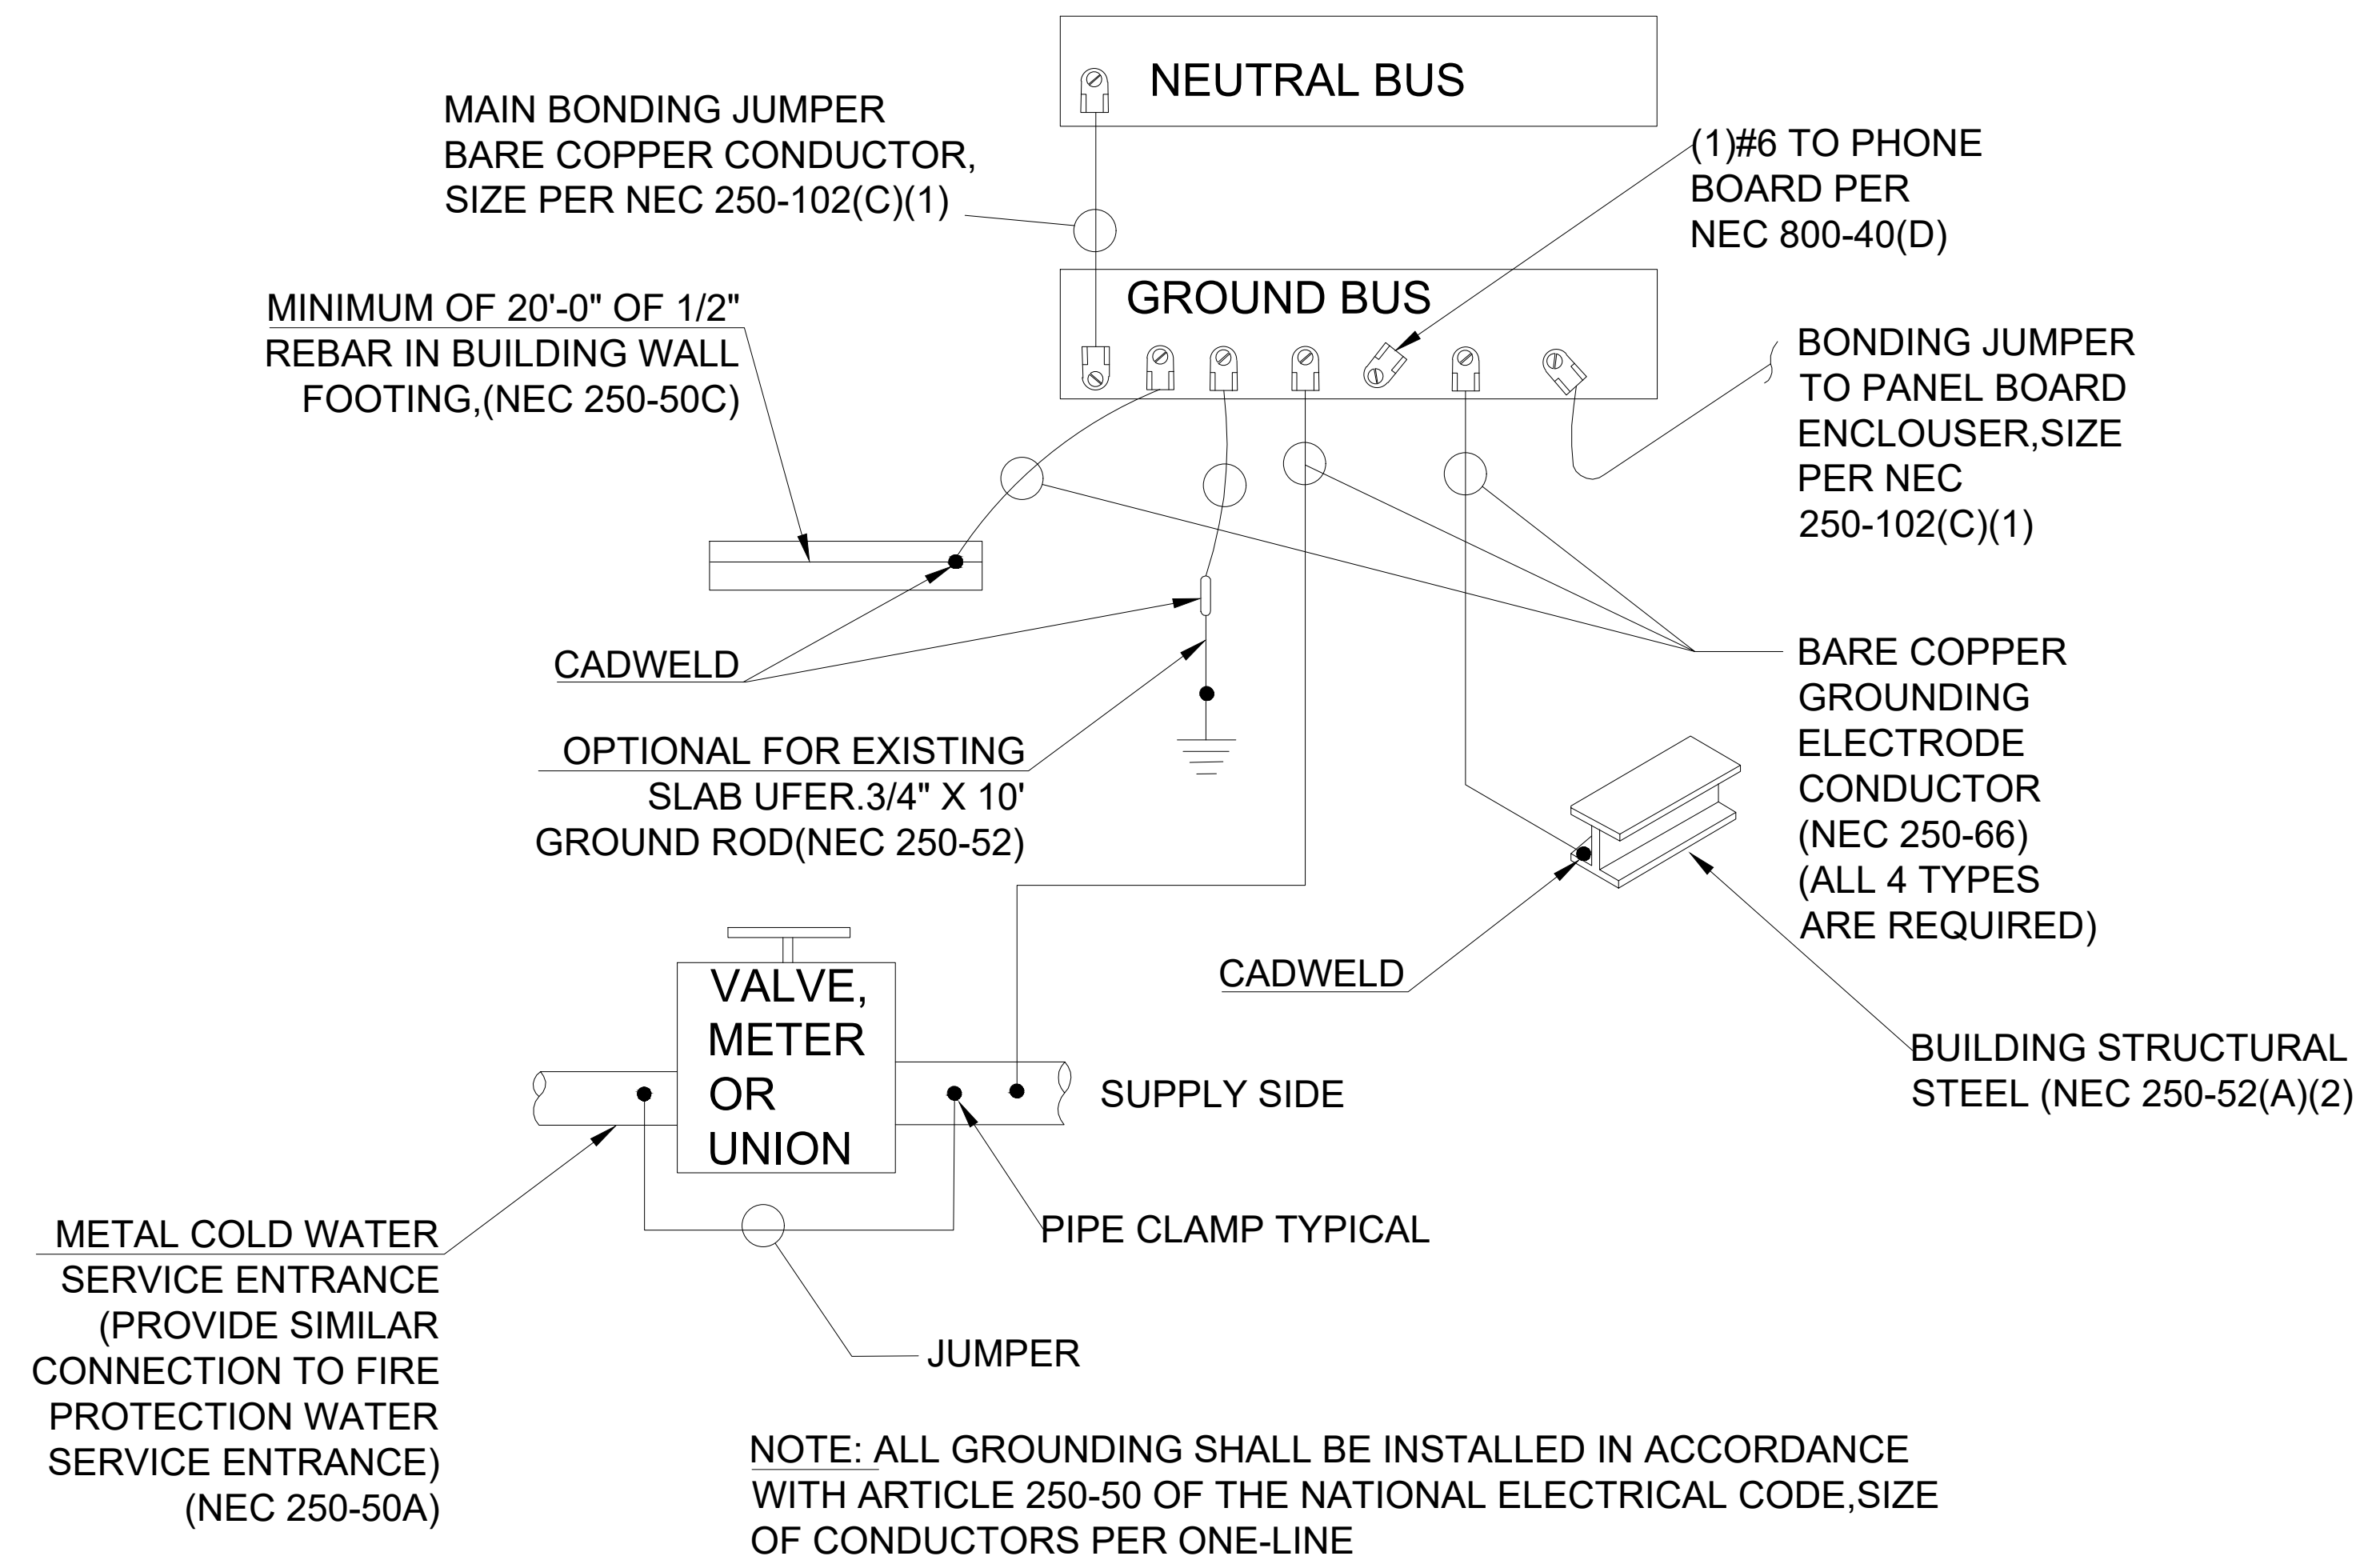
NEUTRAL BUS

MAIN BONDING JUMPER BARE COPPER CONDUCTOR, SIZE PER NEC 250-102(C)(1)

(1)#6 TO PHONE BOARD PER NEC 800-40(D)

GROUND BUS

MINIMUM OF 20'-0" OF 1/2" REBAR IN BUILDING WALL FOOTING,(NEC 250-50C)

BONDING JUMPER TO PANEL BOARD ENCLOUSER,SIZE PER NEC 250-102(C)(1)

CADWELD

BARE COPPER GROUNDING ELECTRODE CONDUCTOR (NEC 250-66) (ALL 4 TYPES ARE REQUIRED)

OPTIONAL FOR EXISTING SLAB UFER.3/4" X 10' GROUND ROD(NEC 250-52)

CADWELD

VALVE, METER OR UNION

SUPPLY SIDE

BUILDING STRUCTURAL STEEL (NEC 250-52(A)(2)

PIPE CLAMP TYPICAL

METAL COLD WATER SERVICE ENTRANCE (PROVIDE SIMILAR CONNECTION TO FIRE PROTECTION WATER SERVICE ENTRANCE) (NEC 250-50A)

JUMPER

NOTE: ALL GROUNDING SHALL BE INSTALLED IN ACCORDANCE WITH ARTICLE 250-50 OF THE NATIONAL ELECTRICAL CODE,SIZE OF CONDUCTORS PER ONE-LINE